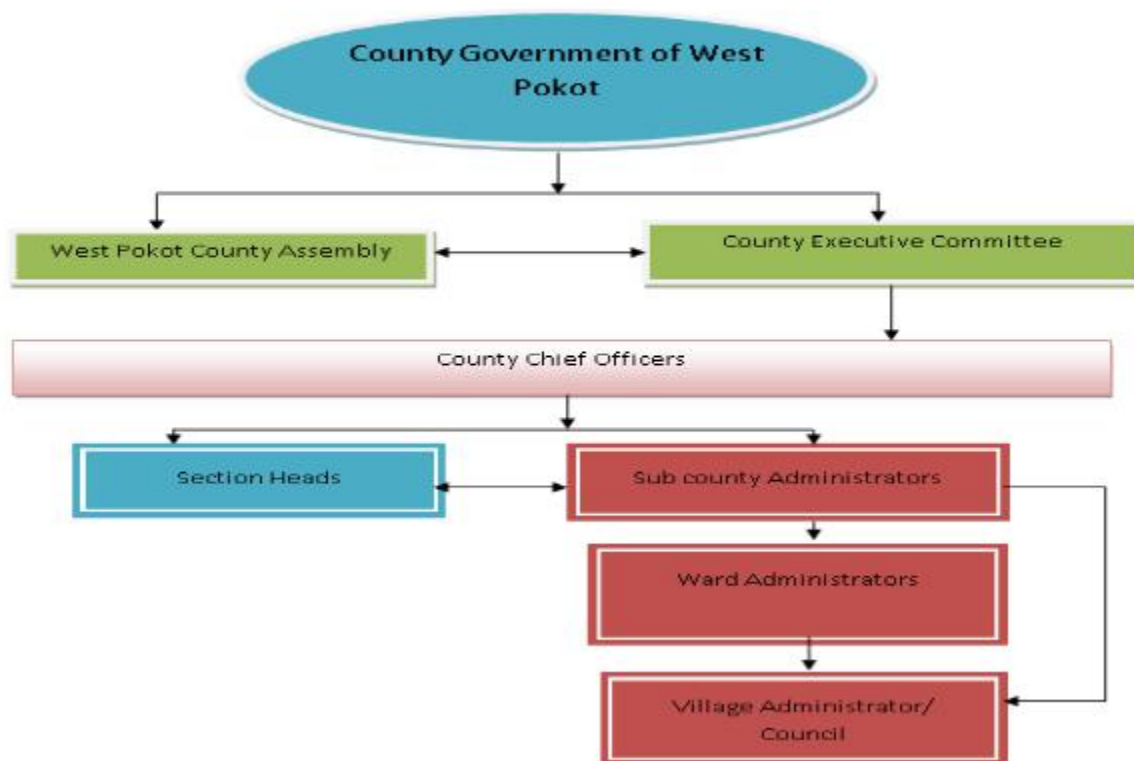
County Government of West Pokot

West Pokot County Assembly

County Executive Committee

County Chief Officers

Section Heads

Sub county Administrators

Ward Administrators

Village Administrator/ Council